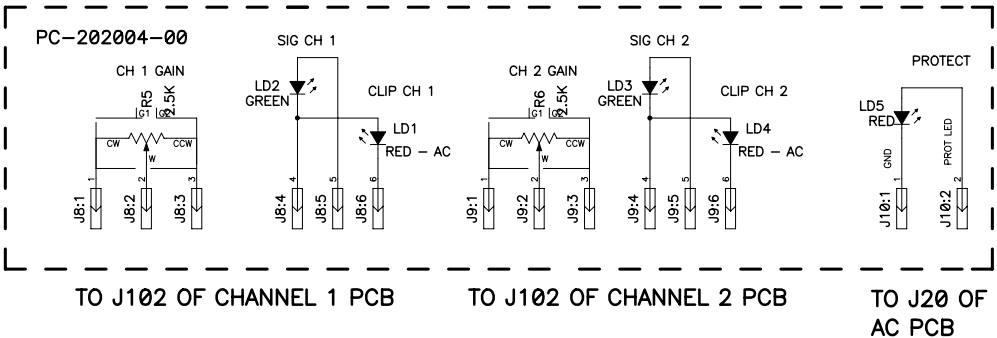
PC–202004–00

CH 1 GAIN
R5
2.5K
G1
G2
CW
CCW
W
1
2
3
J8:1
J8:2
J8:3

SIG CH 1
LD2
GREEN
CLIP CH 1
LD1
RED – AC
4
5
6
J8:4
J8:5
J8:6

CH 2 GAIN
R6
2.5K
G1
G2
CW
CCW
W
1
2
3
J9:1
J9:2
J9:3

SIG CH 2
LD3
GREEN
CLIP CH 2
LD4
RED – AC
4
5
6
J9:4
J9:5
J9:6

PROTECT
LD5
RED
GND
PROT LED
1
2
J10:1
J10:2

TO J102 OF CHANNEL 1 PCB

TO J102 OF CHANNEL 2 PCB

TO J20 OF AC PCB